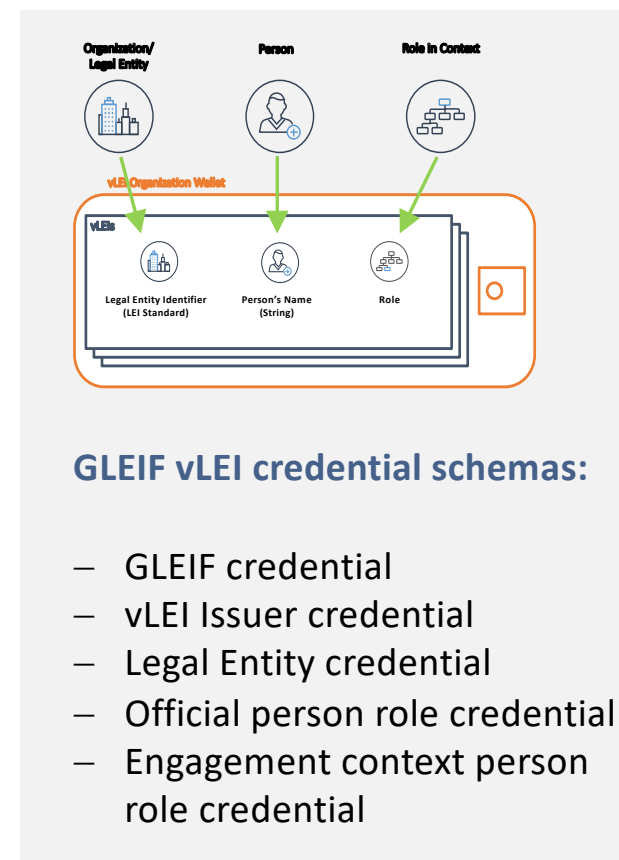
Organization/ Legal Entity

Person

Role in Context

vLEI Organization Wallet

vLEIs

Legal Entity Identifier (LEI Standard)

Person's Name (String)

Role

GLEIF vLEI credential schemas:

– GLEIF credential
– vLEI Issuer credential
– Legal Entity credential
– Official person role credential
– Engagement context person role credential